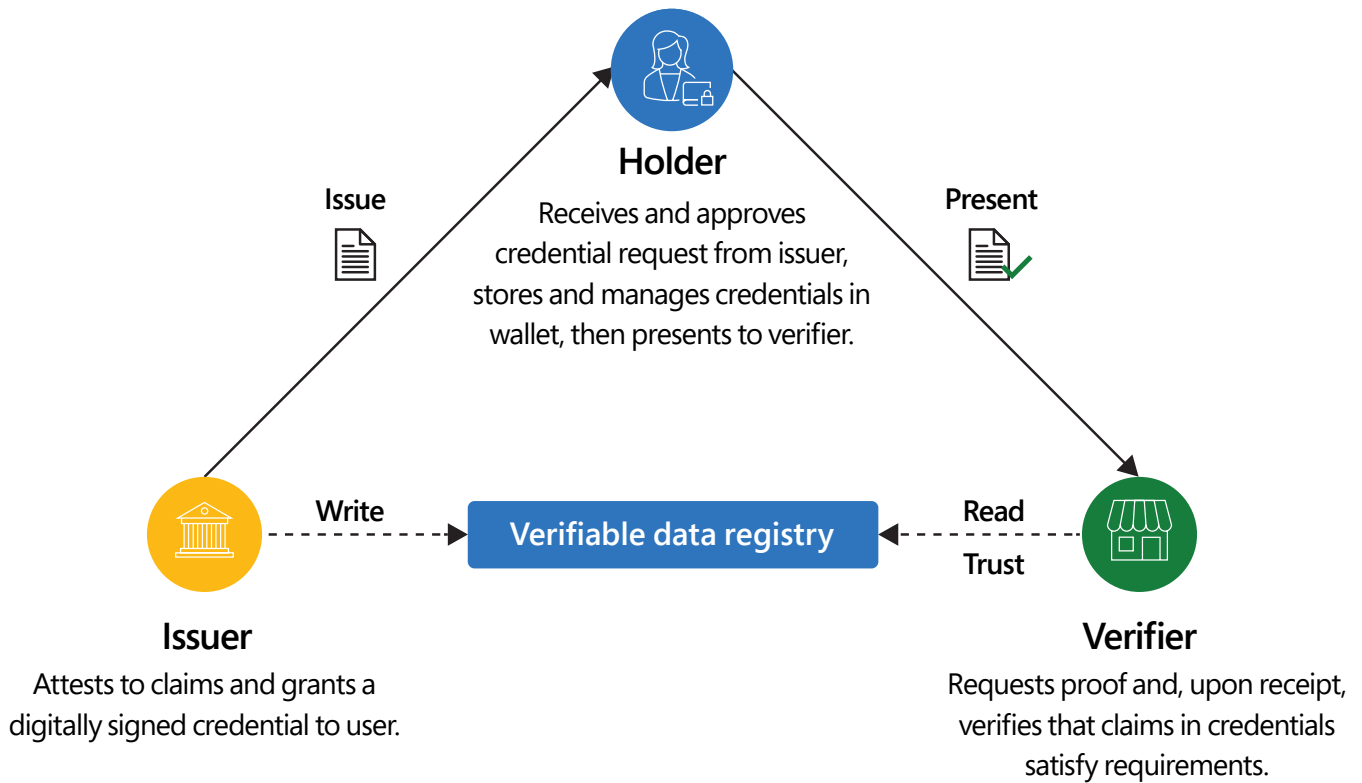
Holder

Receives and approves credential request from issuer, stores and manages credentials in wallet, then presents to verifier.

Issue

Present

Write

Verifiable data registry

Read

Trust

Issuer

Attests to claims and grants a digitally signed credential to user.

Verifier

Requests proof and, upon receipt, verifies that claims in credentials satisfy requirements.